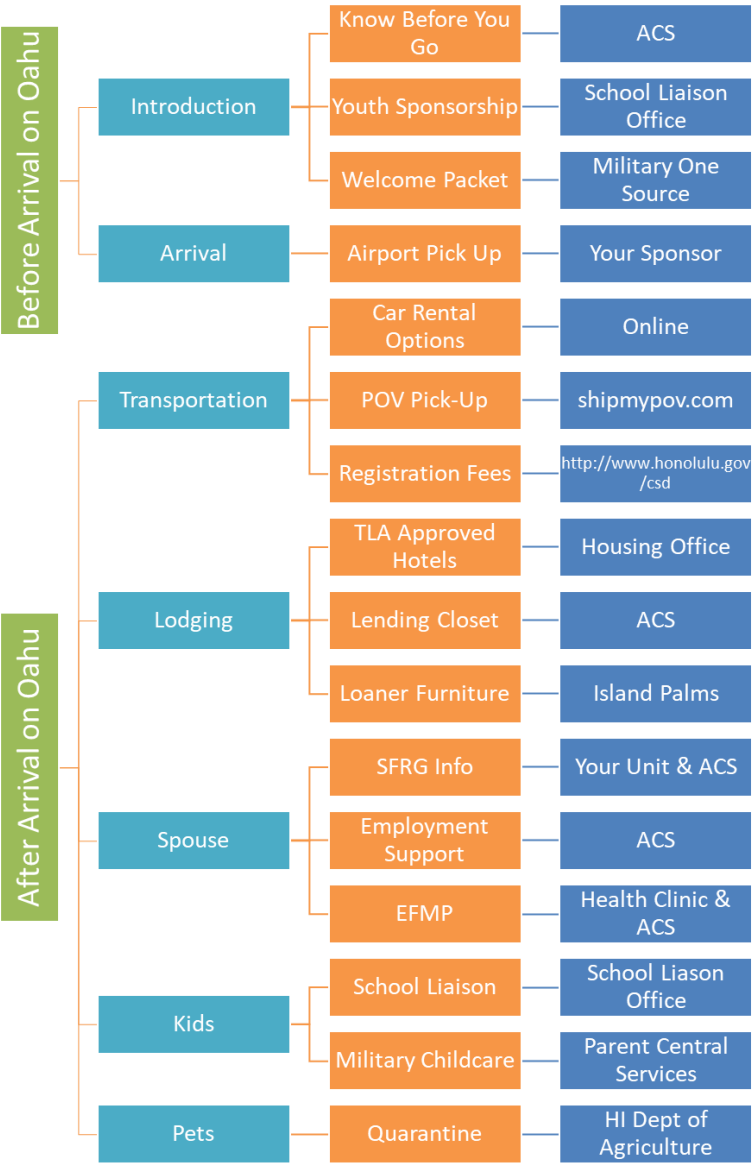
Before Arrival on Oahu

Introduction

Know Before You Go

ACS

Youth Sponsorship

School Liaison Office

Welcome Packet

Military One Source

Arrival

Airport Pick Up

Your Sponsor

After Arrival on Oahu

Transportation

Car Rental Options

Online

POV Pick-Up

shipmypov.com

Registration Fees

http://www.honolulu.gov/csd

Lodging

TLA Approved Hotels

Housing Office

Lending Closet

ACS

Loaner Furniture

Island Palms

Spouse

SFRG Info

Your Unit & ACS

Employment Support

ACS

EFMP

Health Clinic & ACS

Kids

School Liaison

School Liason Office

Military Childcare

Parent Central Services

Pets

Quarantine

HI Dept of Agriculture